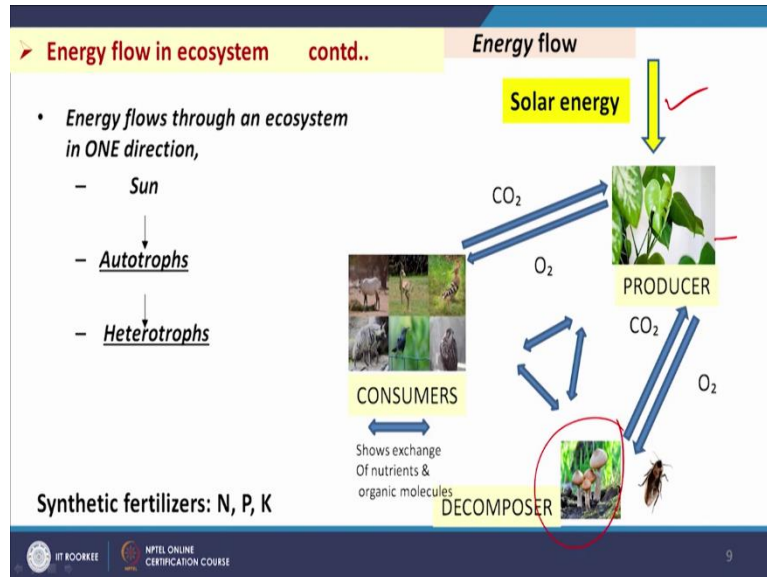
➤ Energy flow in ecosystem contd..

Energy flow

Solar energy

• Energy flows through an ecosystem in ONE direction,

– Sun

– Autotrophs

– Heterotrophs

$CO_2$

$O_2$

PRODUCER

$CO_2$

$O_2$

CONSUMERS

Shows exchange Of nutrients & organic molecules

DECOMPOSER

Synthetic fertilizers: N, P, K

IIT ROORKEE NPTEL ONLINE CERTIFICATION COURSE

9